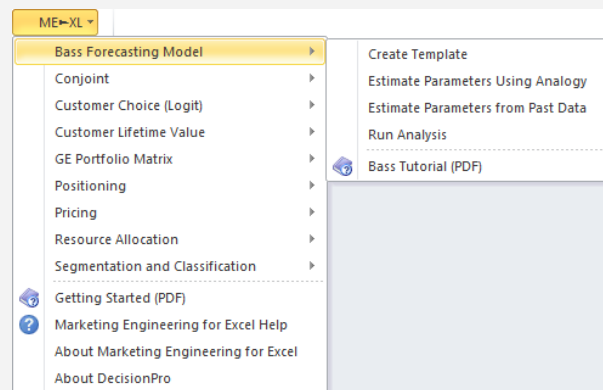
ME►XL

Bass Forecasting Model
Conjoint
Customer Choice (Logit)
Customer Lifetime Value
GE Portfolio Matrix
Positioning
Pricing
Resource Allocation
Segmentation and Classification
Getting Started (PDF)
Marketing Engineering for Excel Help
About Marketing Engineering for Excel
About DecisionPro

Create Template
Estimate Parameters Using Analogy
Estimate Parameters from Past Data
Run Analysis
Bass Tutorial (PDF)